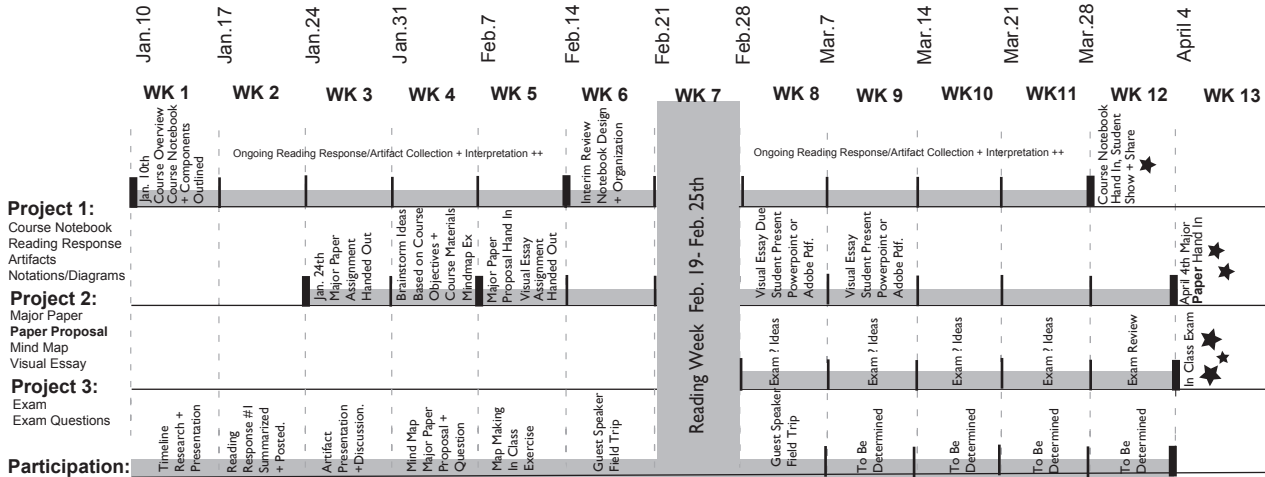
Jan.10
Jan.17
Jan.24
Jan.31
Feb.7
Feb.14
Feb.21
Feb.28
Mar.7
Mar.14
Mar.21
Mar.28
April 4

WK 1
WK 2
WK 3
WK 4
WK 5
WK 6
WK 7
WK 8
WK 9
WK10
WK11
WK 12
WK 13

Jan. 10th Course Overview Course Notebook + Components Outlined

Ongoing Reading Response/Artifact Collection + Interpretation ++

Interim Review Notebook Design + Organization

Reading Week Feb. 19- Feb. 25th

Ongoing Reading Response/Artifact Collection + Interpretation ++

Course Notebook Hand In, Student Show + Share

Project 1:
Course Notebook
Reading Response
Artifacts
Notations/Diagrams

Jan. 24th Major Paper Assignment Handed Out

Brainstorm Ideas Based on Course Objectives + Course Materials Mindmap Ex

Major Paper Proposal Hand In Visual Essay Assignment Handed Out

Visual Essay Due Student Present Powerpoint or Adobe Pdf.

Visual Essay Student Present Powerpoint or Adobe Pdf.

April 4th Major Paper Hand In

Project 2:
Major Paper
Paper Proposal
Mind Map
Visual Essay

Exam ? Ideas
Exam ? Ideas
Exam ? Ideas
Exam ? Ideas
Exam Review
In Class Exam

Project 3:
Exam
Exam Questions

Timeline Research + Presentation

Reading Response #1 Summarized + Posted.

Artifact Presentation +Discussion.

Mind Map Major Paper Proposal + Question

Map Making In Class Exercise

Guest Speaker Field Trip

Guest Speaker Field Trip

To Be Determined

To Be Determined

To Be Determined

To Be Determined

Participation: